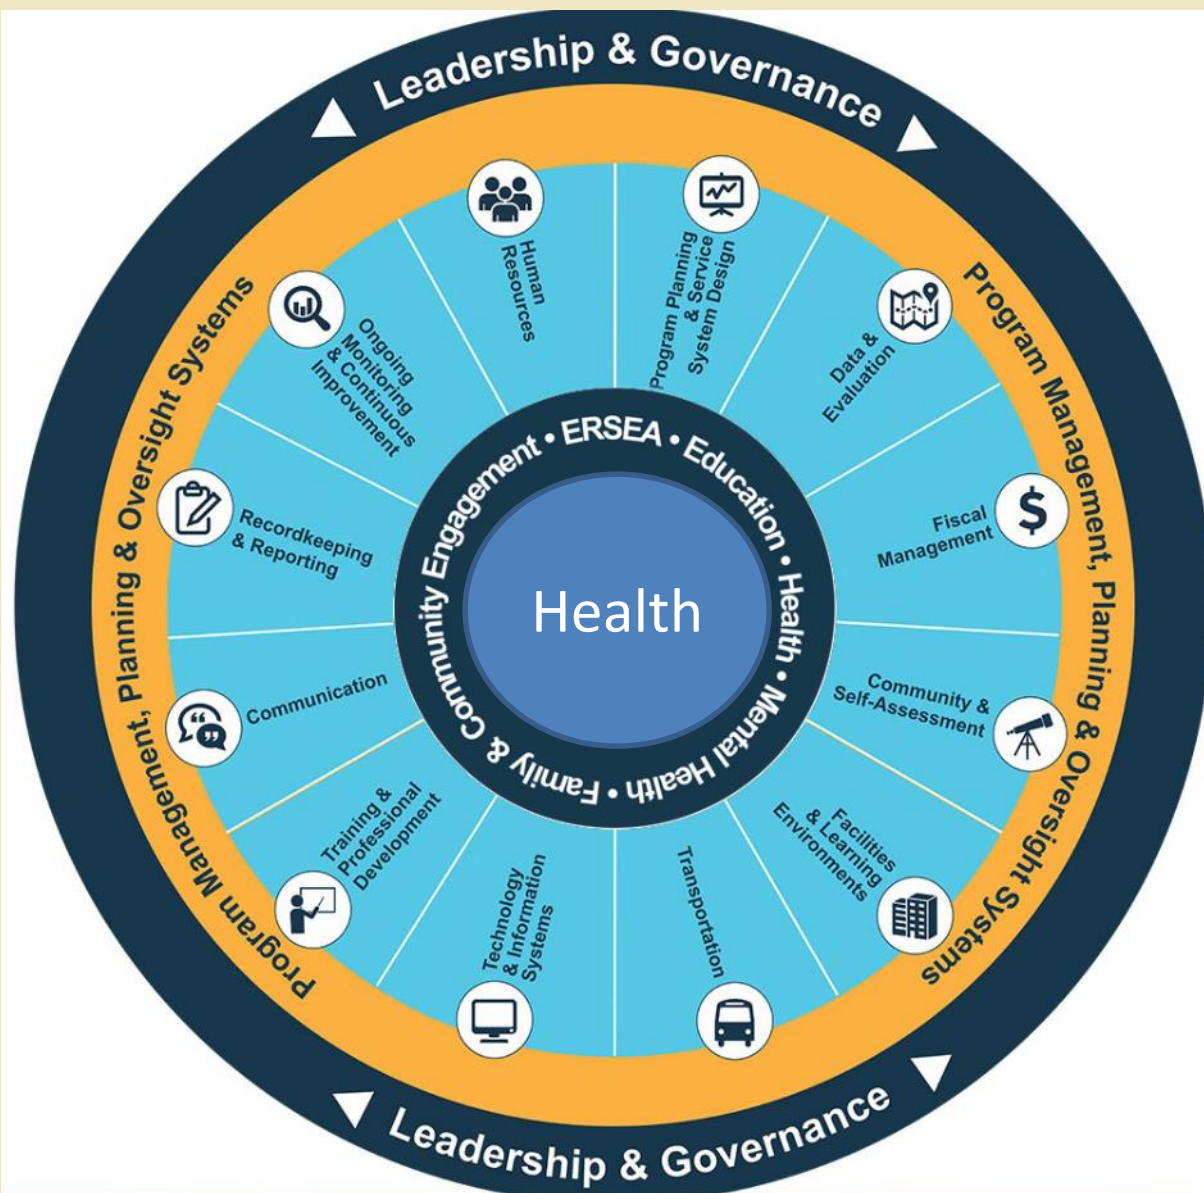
Leadership & Governance

Program Management, Planning & Oversight Systems

Human Resources

Program Planning & Service System Design

Data & Evaluation

Fiscal Management

Community & Self-Assessment

Facilities & Learning Environments

Transportation

Technology & Information Systems

Training & Professional Development

Communication

Recordkeeping & Reporting

Ongoing Monitoring & Continuous Improvement

ERSEA • Education • Health • Mental Health • Family & Community Engagement •

Health

Program Management, Planning & Oversight Systems

Leadership & Governance